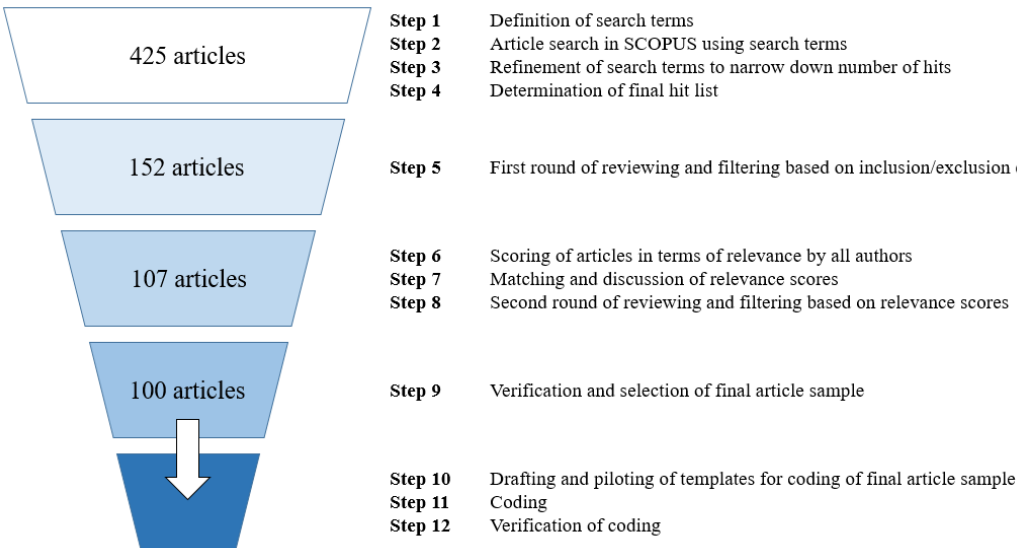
425 articles

Step 1 Definition of search terms
Step 2 Article search in SCOPUS using search terms
Step 3 Refinement of search terms to narrow down number of hits
Step 4 Determination of final hit list

152 articles

Step 5 First round of reviewing and filtering based on inclusion/exclusion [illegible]

107 articles

Step 6 Scoring of articles in terms of relevance by all authors
Step 7 Matching and discussion of relevance scores
Step 8 Second round of reviewing and filtering based on relevance scores

100 articles

Step 9 Verification and selection of final article sample

Step 10 Drafting and piloting of templates for coding of final article sample
Step 11 Coding
Step 12 Verification of coding